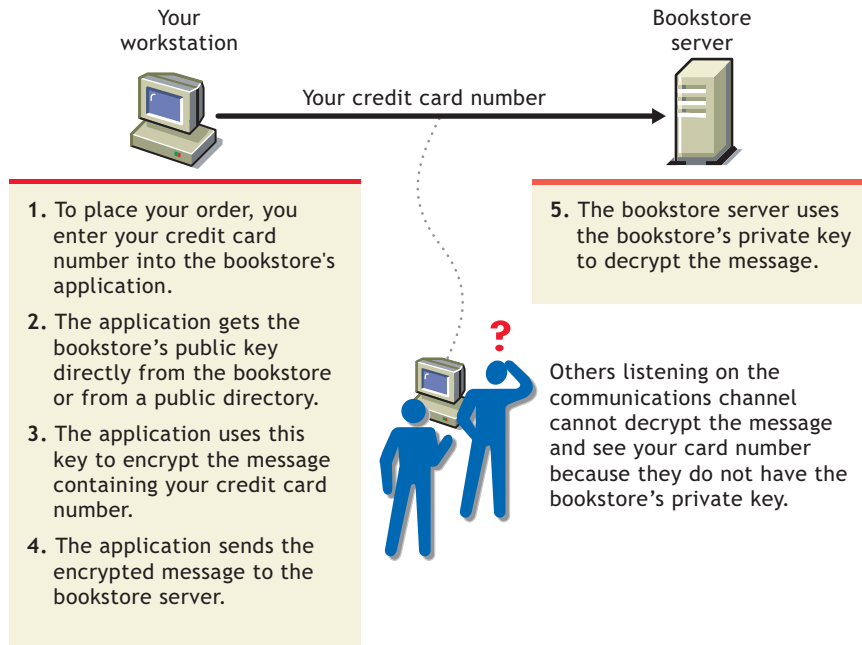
Your workstation

Bookstore server

Your credit card number

1. To place your order, you enter your credit card number into the bookstore's application.

2. The application gets the bookstore’s public key directly from the bookstore or from a public directory.

3. The application uses this key to encrypt the message containing your credit card number.

4. The application sends the encrypted message to the bookstore server.

5. The bookstore server uses the bookstore’s private key to decrypt the message.

?

Others listening on the communications channel cannot decrypt the message and see your card number because they do not have the bookstore’s private key.